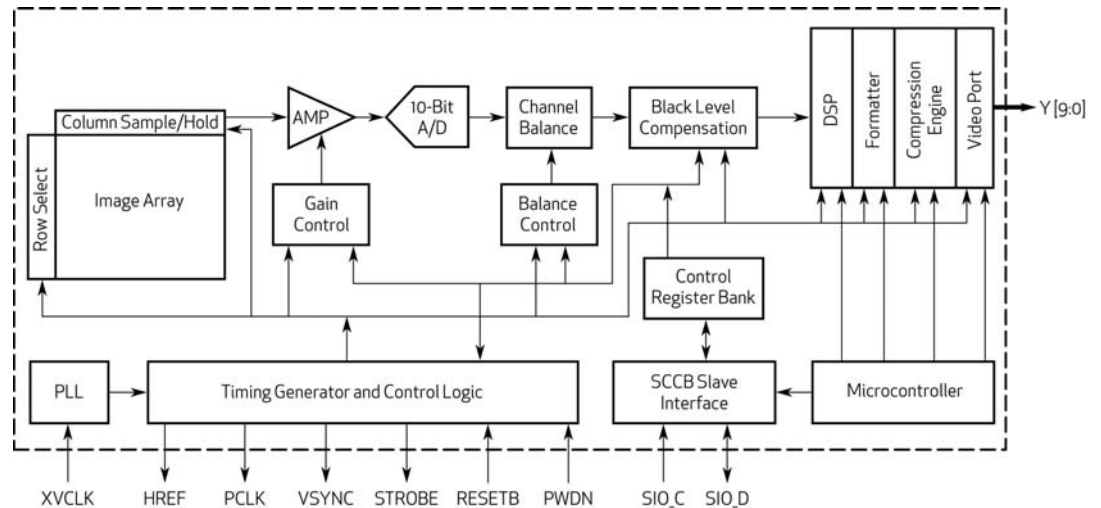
Column Sample/Hold

Row Select

Image Array

AMP

10-Bit A/D

Channel Balance

Black Level Compensation

DSP

Formatter

Compression Engine

Video Port

Y [9:0]

Gain Control

Balance Control

Control Register Bank

PLL

Timing Generator and Control Logic

SCCB Slave Interface

Microcontroller

XVCLK

HREF

PCLK

VSYNC

STROBE

RESETB

PWDN

SIO_C

SIO_D